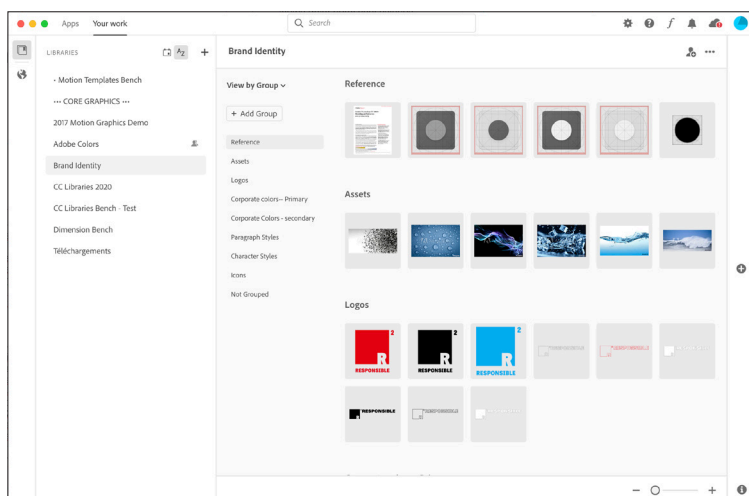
Apps Your work

Search

LIBRARIES

• Motion Templates Bench

••• CORE GRAPHICS •••

2017 Motion Graphics Demo

Adobe Colors

Brand Identity

CC Libraries 2020

CC Libraries Bench - Test

Dimension Bench

Téléchargements

Brand Identity

View by Group

+ Add Group

Reference

Assets

Logos

Corporate colors-- Primary

Corporate Colors - secondary

Paragraph Styles

Character Styles

Icons

Not Grouped

Reference

Assets

Logos

R 2 RESPONSIBLE

R 2 RESPONSIBLE

R 2 RESPONSIBLE

RESPONSIBLE